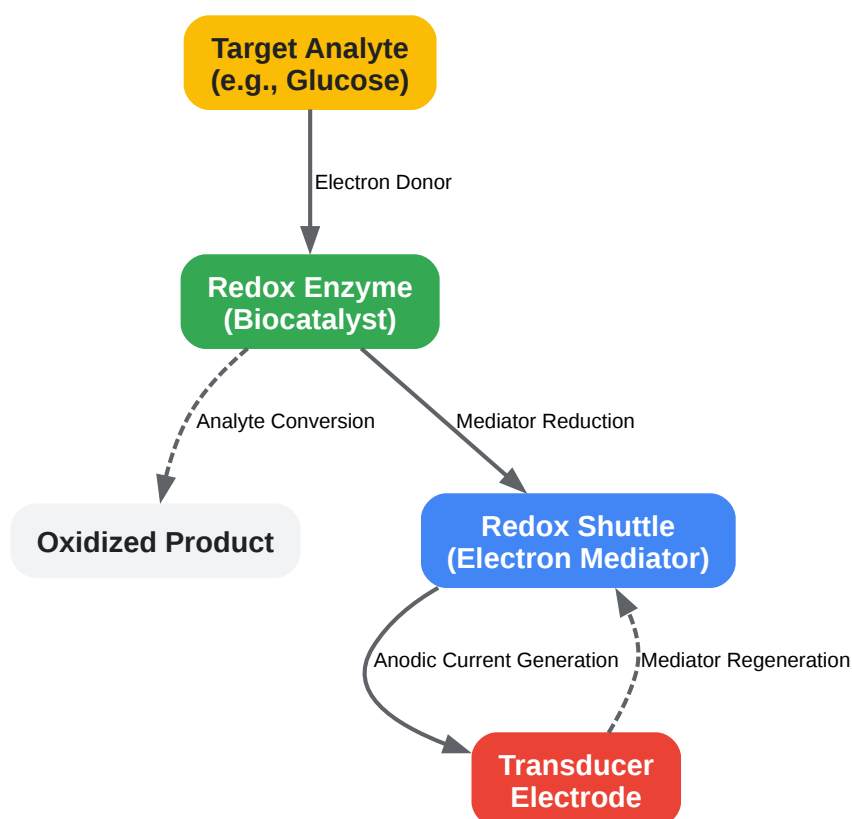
Target Analyte
(e.g., Glucose)

Electron Donor

Redox Enzyme
(Biocatalyst)

Analyte Conversion

Mediator Reduction

Oxidized Product

Redox Shuttle
(Electron Mediator)

Anodic Current Generation

Mediator Regeneration

Transducer
Electrode